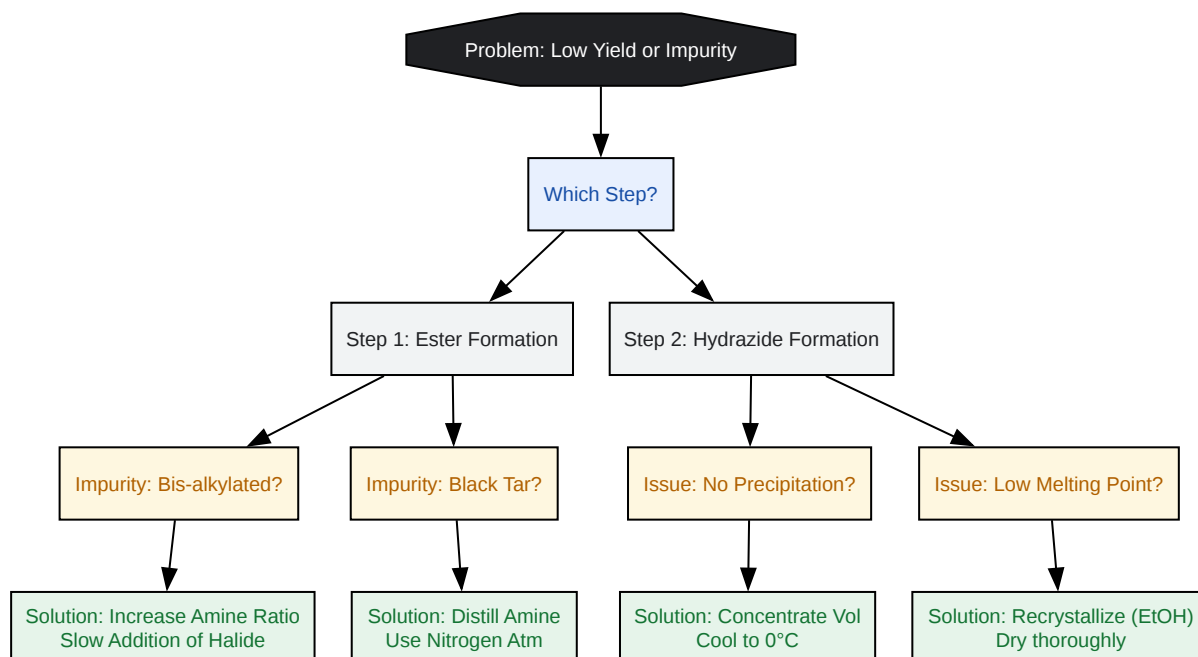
Problem: Low Yield or Impurity

Which Step?

Step 1: Ester Formation

Step 2: Hydrazide Formation

Impurity: Bis-alkylated?

Impurity: Black Tar?

Issue: No Precipitation?

Issue: Low Melting Point?

Solution: Increase Amine Ratio
Slow Addition of Halide

Solution: Distill Amine
Use Nitrogen Atm

Solution: Concentrate Vol
Cool to 0°C

Solution: Recrystallize (EtOH)
Dry thoroughly